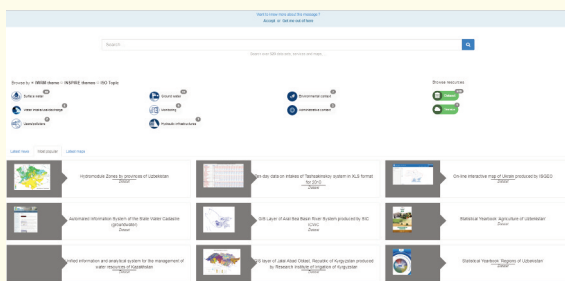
Want to know more about the message ?
Accept or Get me out of here

Search

Browse by # NWSM theme // INSPIRE themes // ISO Topic

Surface water
Ground water
Environmental context
Water related activities
Hydrometry
Administrative context
Land use/cover
Hydraulic infrastructures

Browse resources
Dataset
Services

Latest news Most popular Latest maps

Hydromodule Zones by provinces of Uzbekistan
Dataset

Ten-day data on intakes of Tashsakinsky system in XLS format for 2013
Dataset

On-line interactive map of Urban produced by ISGEO
Dataset

Automated Information System of the State Water Cadastre (groundwater)
Dataset

GIS Layer of Amu Darya Basin River System produced by SIC ICWC
Dataset

Statistical Yearbook "Agriculture of Uzbekistan"
Dataset

Unified information and analytical system for the management of water resources of Kazakhstan
Dataset

GIS layer of Jalal-Abad Oblast, Republic of Kyrgyzstan produced by Research Institute of Irrigation of Kyrgyzstan
Dataset

Statistical Yearbook "Regions of Uzbekistan"
Dataset